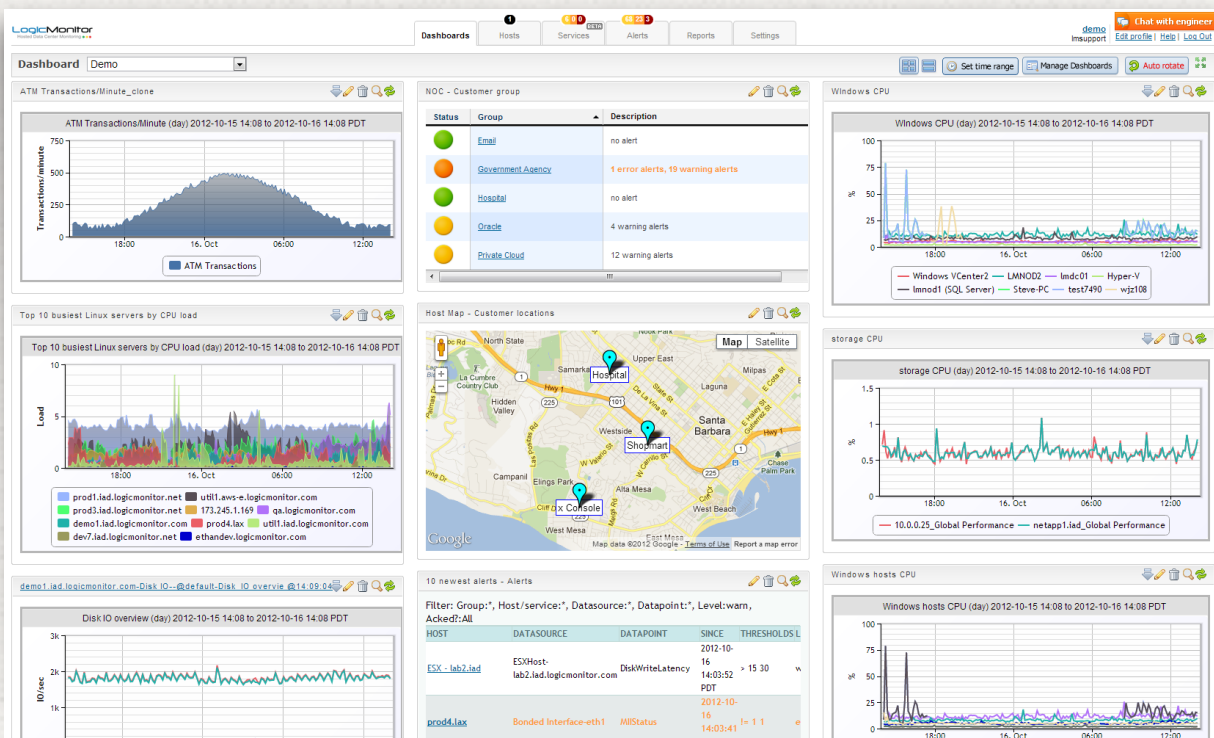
LogicMonitor
Hosted Data Center Monitoring

Dashboards | Hosts 1 | Services 6 0 0 BETA | Alerts 68 22 3 | Reports | Settings

demo
lmsupport
Chat with engineer
Edit profile | Help | Log Out

Dashboard Demo

Set time range | Manage Dashboards | Auto rotate

ATM Transactions/Minute_clone

ATM Transactions/Minute (day) 2012-10-15 14:08 to 2012-10-16 14:08 PDT

Transactions/minute
750
500
250
0
18:00 16. Oct 06:00 12:00

ATM Transactions

NOC - Customer group

| Status | Group | Description |
|---|---|---|
| | Email | no alert |
| | Government Agency | 1 error alerts, 19 warning alerts |
| | Hospital | no alert |
| | Oracle | 4 warning alerts |
| | Private Cloud | 12 warning alerts |

Windows CPU

Windows CPU (day) 2012-10-15 14:08 to 2012-10-16 14:08 PDT

100
75
50
25
0
%
18:00 16. Oct 06:00 12:00

Windows VCenter2 — LMNOD2 — lmdc01 — Hyper-V
lmnod1 (SQL Server) — Steve-PC — test7490 — wjz108

Top 10 busiest Linux servers by CPU load

Top 10 busiest Linux servers by CPU load (day) 2012-10-15 14:08 to 2012-10-16 14:08 PDT

10
5
0
Load
18:00 16. Oct 06:00 12:00

prod1.iad.logicmonitor.net util1.aws-e.logicmonitor.com
prod3.iad.logicmonitor.net 173.245.1.169 qa.logicmonitor.com
demo1.iad.logicmonitor.com prod4.lax util1.iad.logicmonitor.com
dev7.iad.logicmonitor.net ethandev.logicmonitor.com

Host Map - Customer locations

Map Satellite
North State
Samarkand
Upper East
Nook Park
La Cumbre Country Club
Hospital
Milpas
Laguna
Hwy 1
Hidden Valley
225
101
Santa Barbara
Westside
Shopmart
Hwy 1
Campanil
Elings Park
Chase Palm Park
Alta Mesa
x Console
West Beach
West Mesa
Google
Map data ©2012 Google - Terms of Use Report a map error

storage CPU

storage CPU (day) 2012-10-15 14:08 to 2012-10-16 14:08 PDT

1.5
1
0.5
0
%
18:00 16. Oct 06:00 12:00

10.0.0.25_Global Performance — netapp1.iad_Global Performance

demo1.iad.logicmonitor.com-Disk IO--@default-Disk IO overvie @14:09:04

Disk IO overview (day) 2012-10-15 14:08 to 2012-10-16 14:08 PDT

3k
2k
1k
IO/sec

10 newest alerts - Alerts

Filter: Group:*, Host/service:*, Datasource:*, Datapoint:*, Level:warn, Acked?:All

| HOST | DATASOURCE | DATAPOINT | SINCE | THRESHOLDS |
|---|---|---|---|---|
| ESX - lab2.iad | ESXHost-lab2.iad.logicmonitor.com | DiskWriteLatency | 2012-10-16 14:03:52 PDT | > 15 30 |
| prod4.lax | Bonded Interface-eth1 | MIIStatus | 2012-10-16 14:03:41 | != 1 1 |

Windows hosts CPU

Windows hosts CPU (day) 2012-10-15 14:08 to 2012-10-16 14:08 PDT

100
75
50
25
0
%
18:00 16. Oct 06:00 12:00